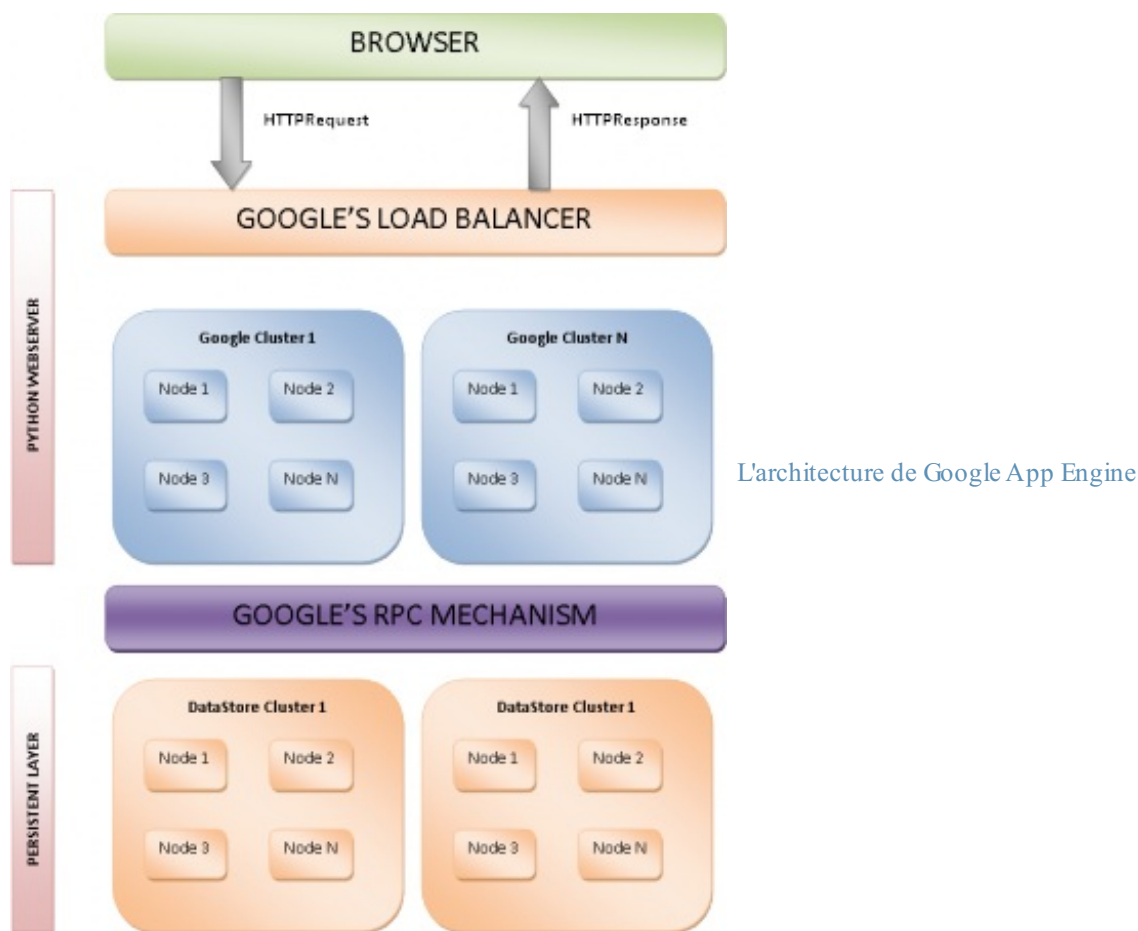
BROWSER

HTTPRequest

HTTPResponse

PYTHON WEBSERVER

GOOGLE'S LOAD BALANCER

Google Cluster 1

Node 1

Node 2

Node 3

Node N

Google Cluster N

Node 1

Node 2

Node 3

Node N

GOOGLE'S RPC MECHANISM

PERSISTENT LAYER

DataStore Cluster 1

Node 1

Node 2

Node 3

Node N

DataStore Cluster 1

Node 1

Node 2

Node 3

Node N

L'architecture de Google App Engine